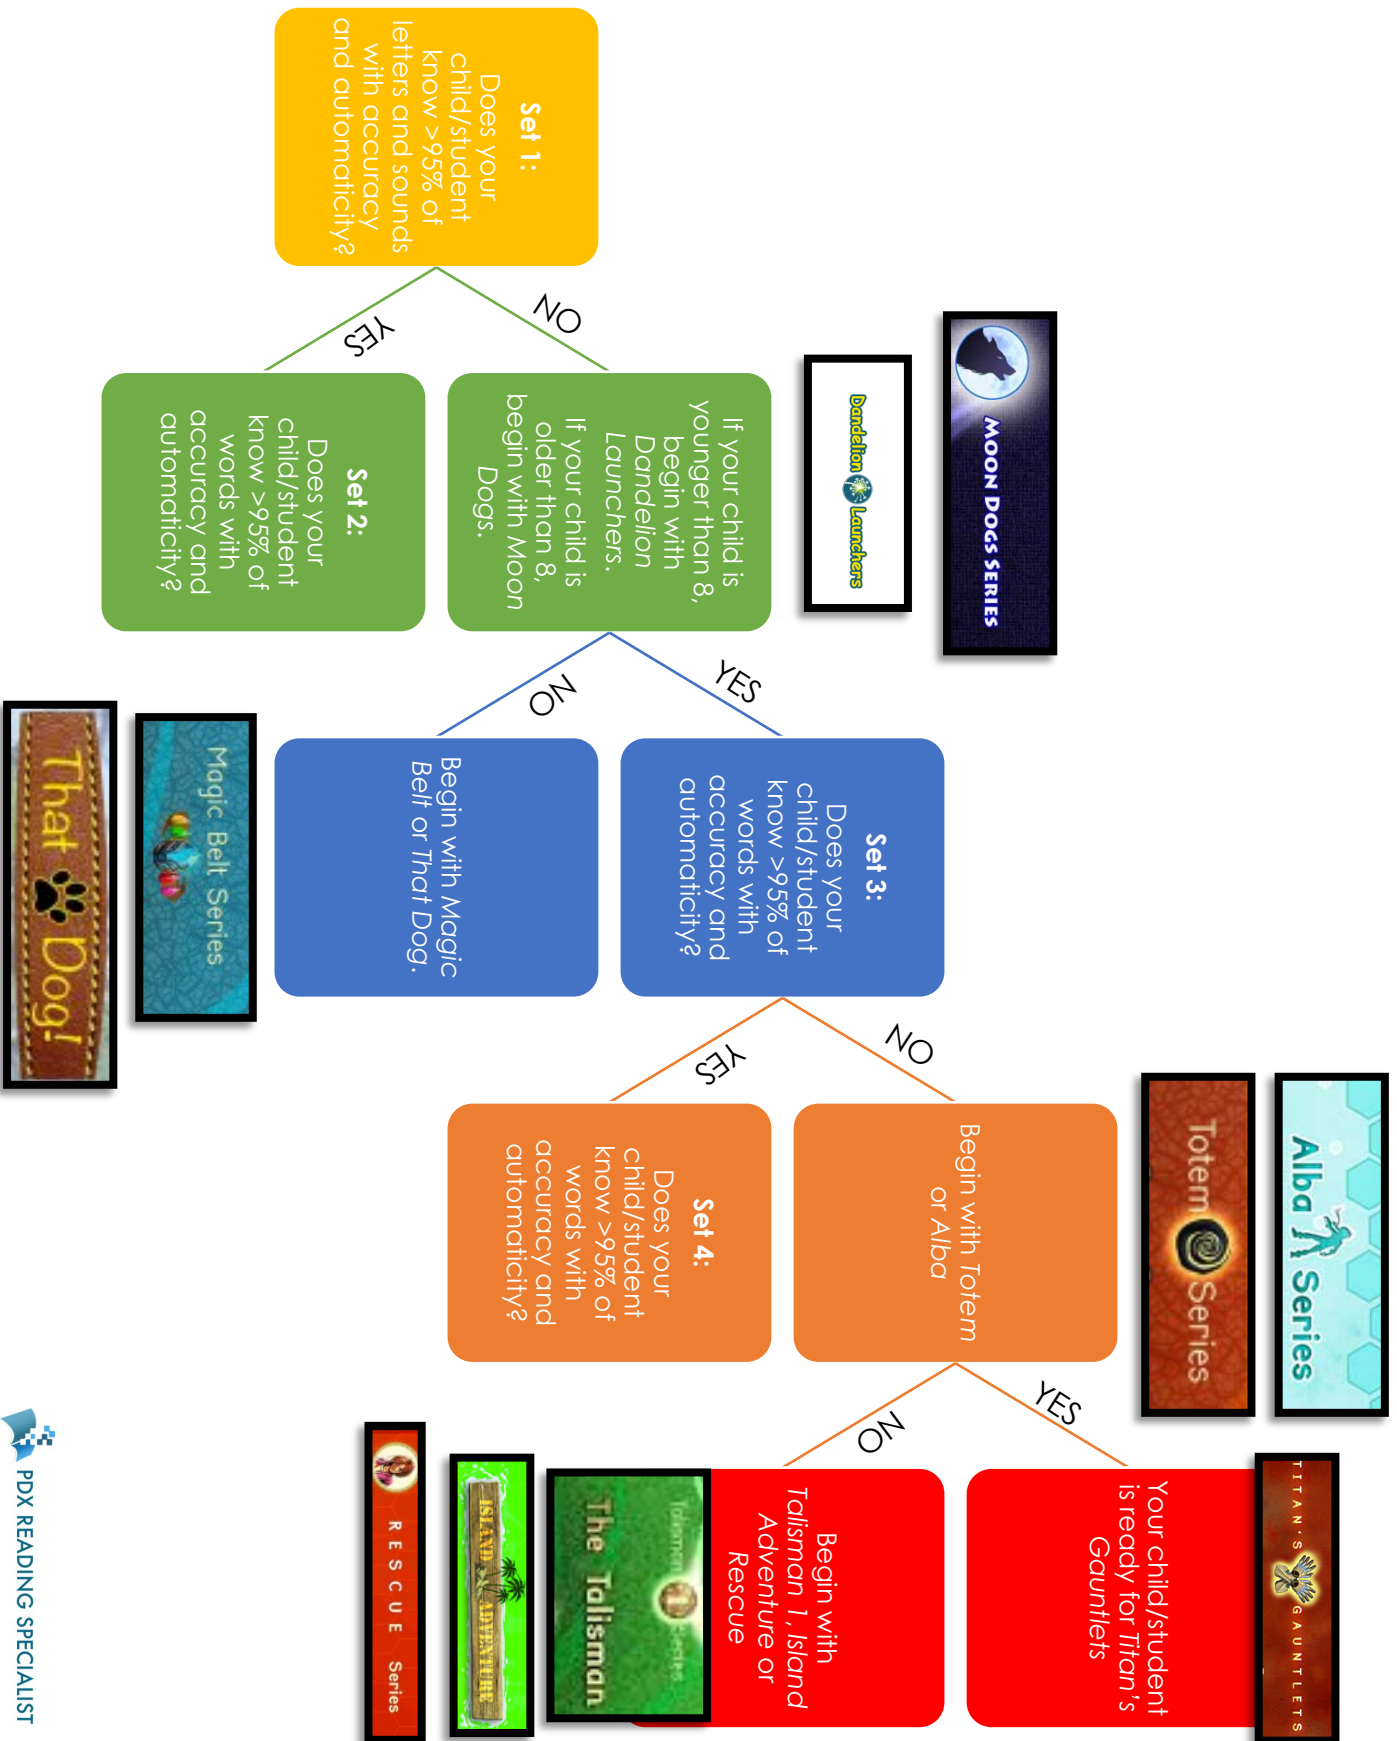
Set 1:
Does your child/student know >95% of letters and sounds with accuracy and automaticity?

YES

NO

Set 2:
Does your child/student know >95% of words with accuracy and automaticity?

If your child is younger than 8, begin with Dandelion Launchers.
If your child is older than 8, begin with Moon Dogs.

Dandelion Launchers

MOON DOGS SERIES

YES

NO

Set 3:
Does your child/student know >95% of words with accuracy and automaticity?

Begin with Magic Belt or That Dog.

Magic Belt Series

That Dog!

YES

NO

Set 4:
Does your child/student know >95% of words with accuracy and automaticity?

Begin with Totem or Alba

Totem Series

Alba Series

YES

NO

Your child/student is ready for Titan's Gauntlets

TITAN'S GAUNTLETS

Begin with Talisman 1, Island Adventure or Rescue

Talisman Series

The Talisman

ISLAND ADVENTURE

RESCUE Series

PDX READING SPECIALIST